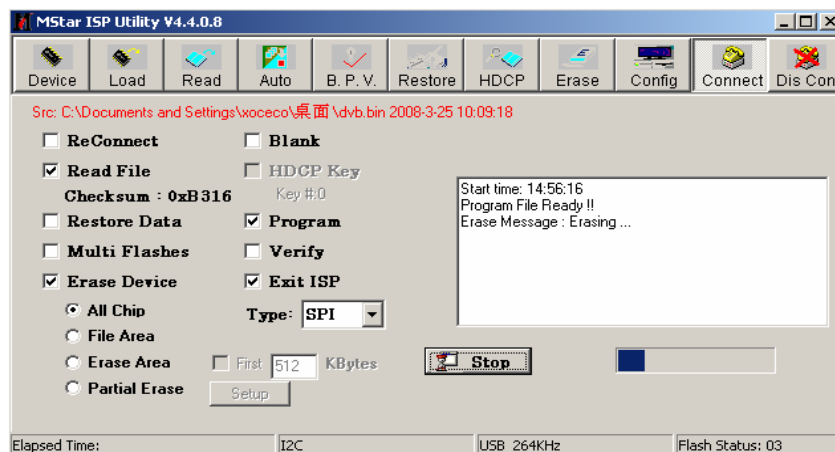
MStar ISP Utility V4.4.0.8

Device | Load | Read | Auto | B. P. V. | Restore | HDCP | Erase | Config | Connect | Dis Con

Src: C:\Documents and Settings\xoceco\桌面\dvb.bin 2008-3-25 10:09:18

ReConnect
Read File
Checksum : 0xB316
Restore Data
Multi Flashes
Erase Device
All Chip
File Area
Erase Area
Partial Erase

Blank
HDCP Key
Key #:0
Program
Verify
Exit ISP
Type: SPI

First 512 KBytes
Setup

Start time: 14:56:16
Program File Ready !!
Erase Message : Erasing ...

Stop

Elapsed Time: | I2C | USB 264KHz | Flash Status: 03